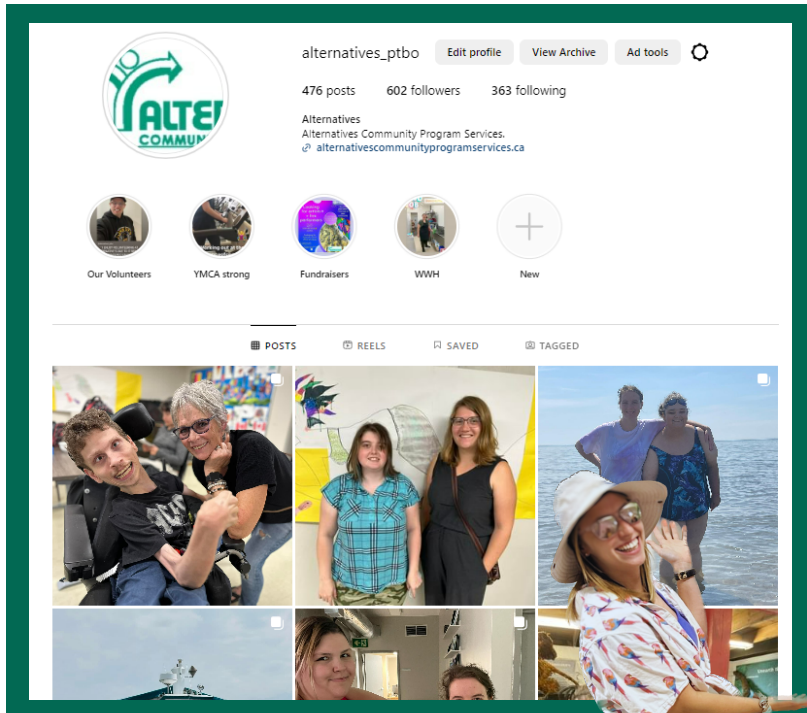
ALTE COMMUN

alternatives_ptbo Edit profile View Archive Ad tools

476 posts 602 followers 363 following

Alternatives
Alternatives Community Program Services.
alternativescommunityprogramservices.ca

Our Volunteers YMCA strong Fundraisers WWH New

POSTS REELS SAVED TAGGED